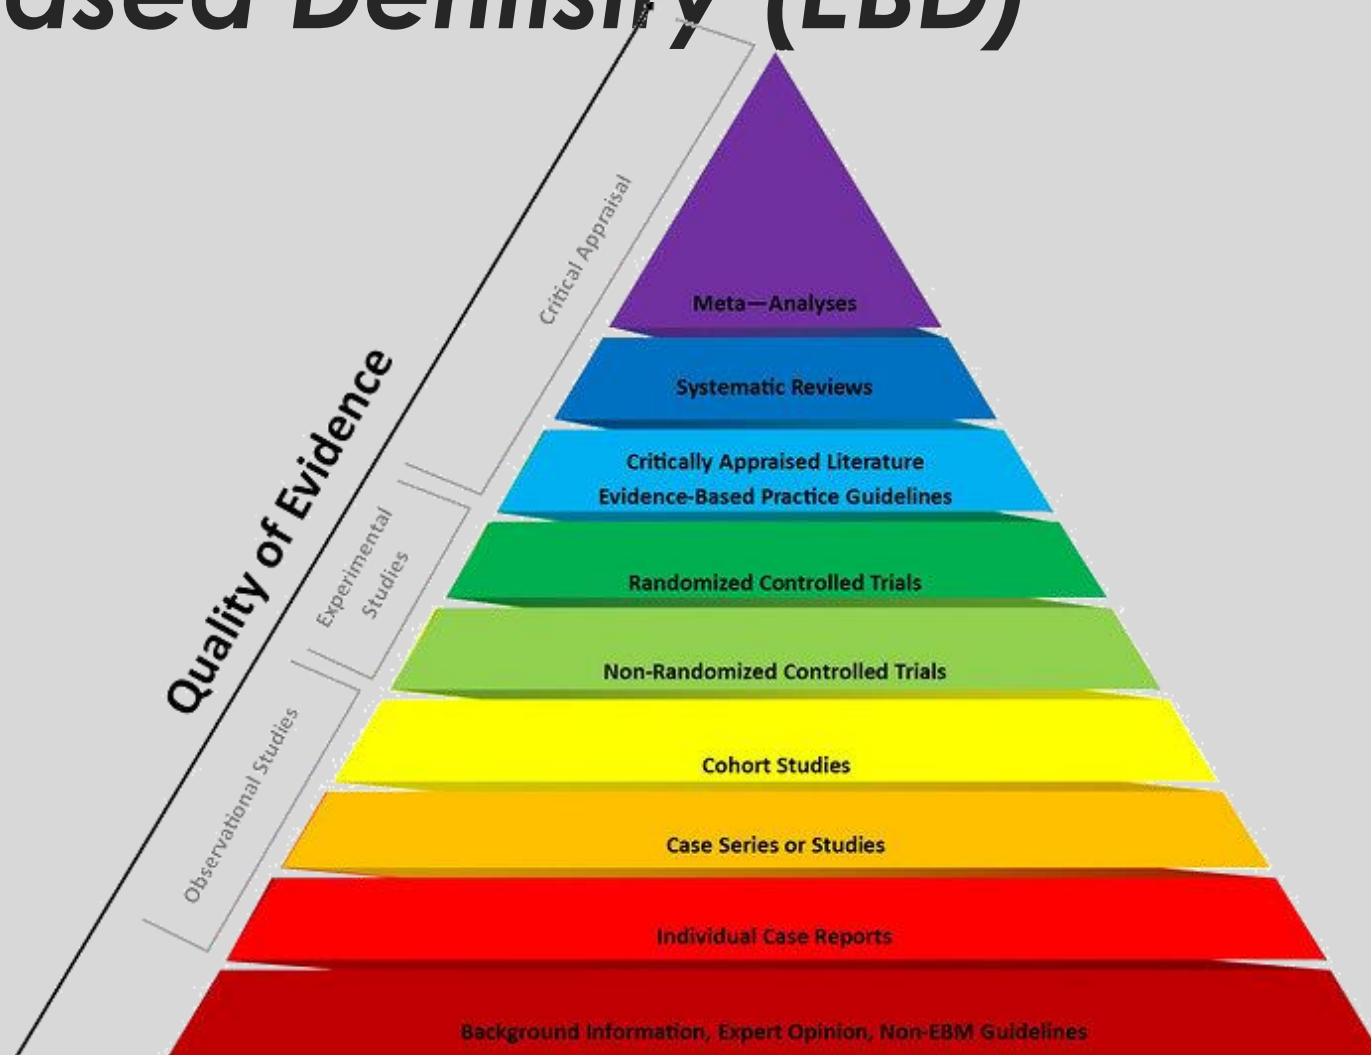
ased Dentistry (EBD)

Quality of Evidence

Critical Appraisal

Experimental Studies

Observational Studies

Meta—Analyses

Systematic Reviews

Critically Appraised Literature
Evidence-Based Practice Guidelines

Randomized Controlled Trials

Non-Randomized Controlled Trials

Cohort Studies

Case Series or Studies

Individual Case Reports

Background Information, Expert Opinion, Non-EBM Guidelines